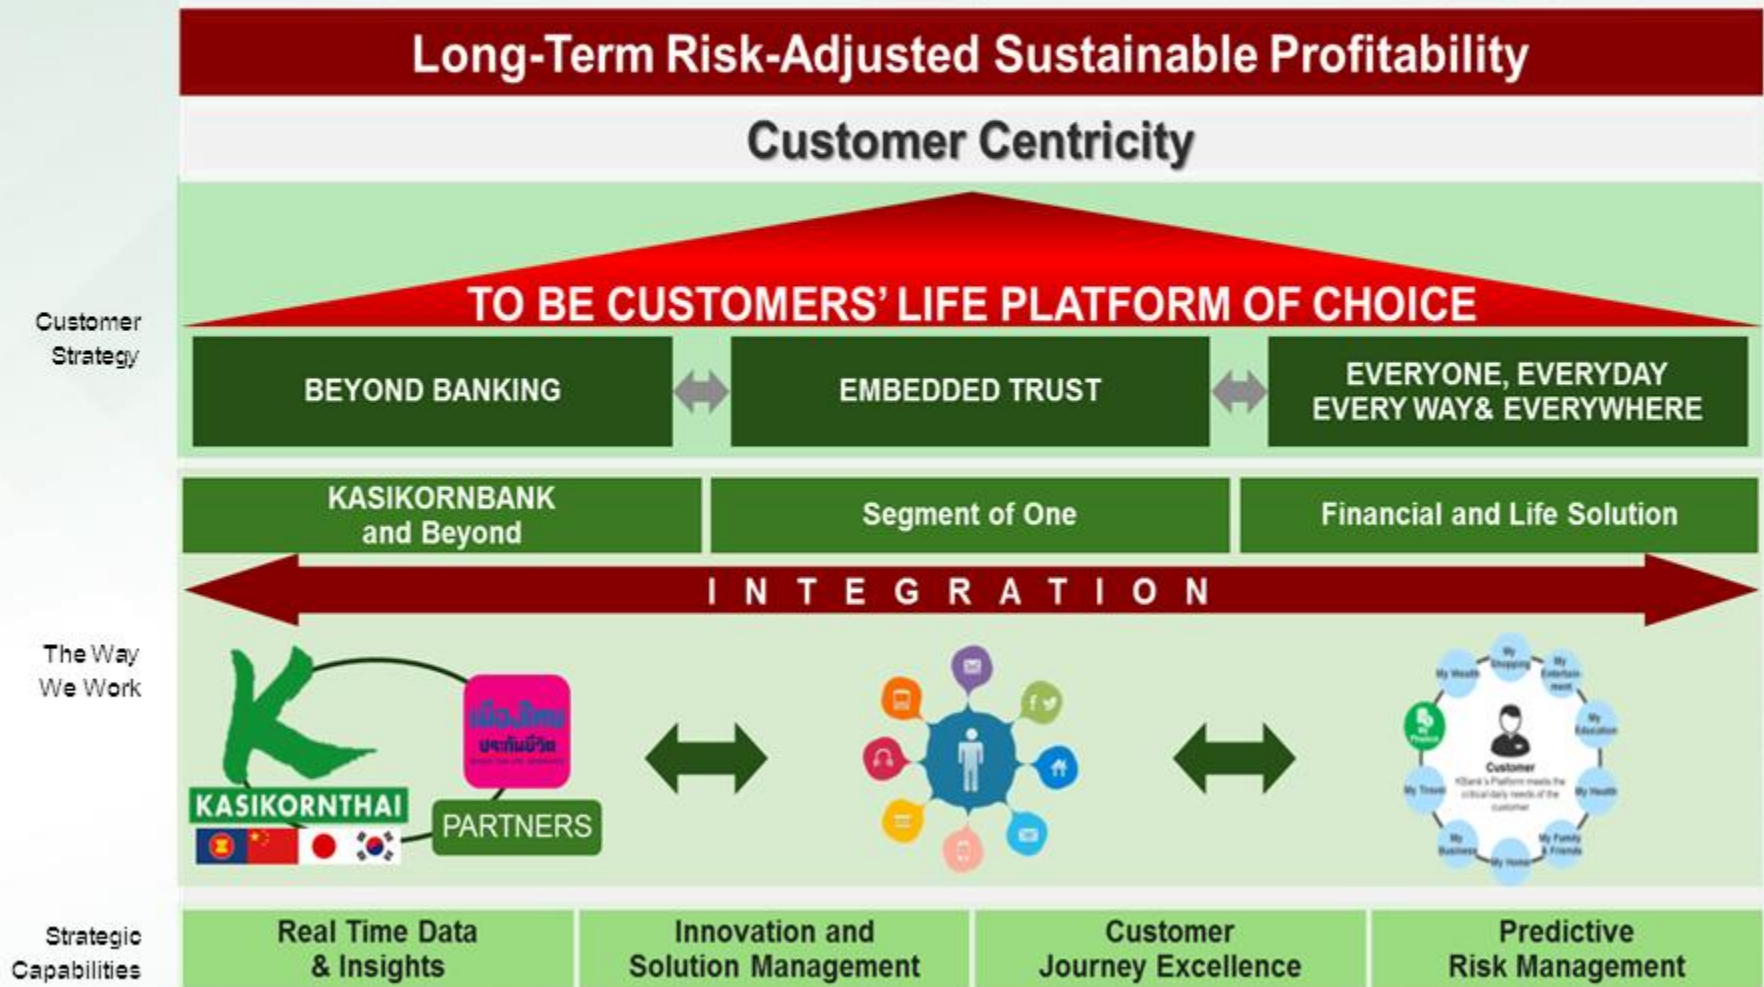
Long-Term Risk-Adjusted Sustainable Profitability

Customer Centricity

Customer Strategy

TO BE CUSTOMERS' LIFE PLATFORM OF CHOICE

BEYOND BANKING

EMBEDDED TRUST

EVERYONE, EVERYDAY EVERY WAY& EVERYWHERE

KASIKORNBANK and Beyond

Segment of One

Financial and Life Solution

INTEGRATION

The Way We Work

KASIKORNTHAI

เมืองไทย ประกันชีวิต

PARTNERS

My Wealth

My Shopping

My Entertainment

My Education

My Health

My Family & Friends

My Home

My Business

My Travel

My Product

Customer

KBank's Platform meets the critical daily needs of the customer

Strategic Capabilities

Real Time Data & Insights

Innovation and Solution Management

Customer Journey Excellence

Predictive Risk Management